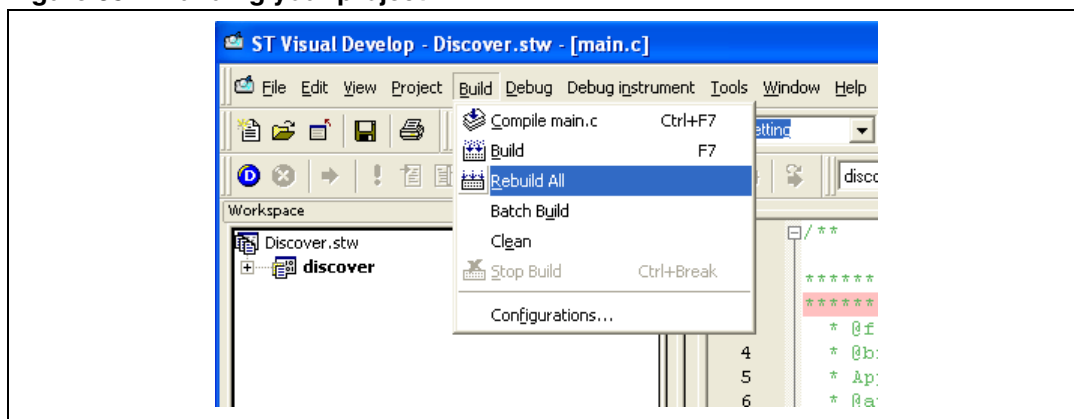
ST Visual Develop - Discover.stw - [main.c]

File Edit View Project Build Debug Debug instrument Tools Window Help

Compile main.c Ctrl+F7
Build F7
Rebuild All
Batch Build
Clean
Stop Build Ctrl+Break
Configurations...

etting

disco

Workspace

Discover.stw
discover

/**

******
******
* @f
4 * @b:
5 * Ap:
6 * @a: